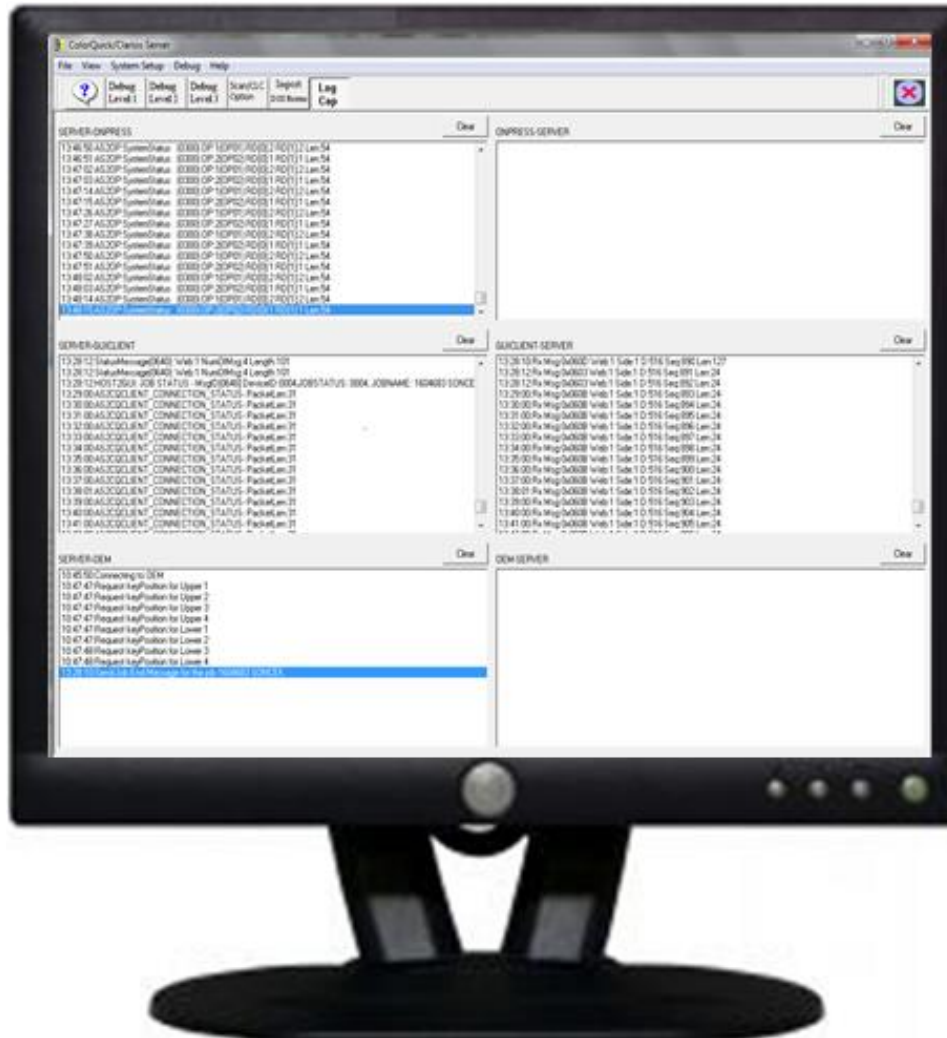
ColorQuick/Clarios Server

File View System Setup Debug Help

Debug Level 1 | Debug Level 2 | Debug Level 3 | Scan/CLC Option | Import DOD Items | Log Cap

SERVER-ONPRESS

Clear

13:46:50 AS2OP SystemStatus (0300) OP 1(OP01) RD(0) 2 Len 54
13:46:51 AS2OP SystemStatus (0300) OP 2(OP02) RD(0) 1 RD(1) 1 Len 54
13:47:02 AS2OP SystemStatus (0300) OP 1(OP01) RD(0) 2 RD(1) 2 Len 54
13:47:03 AS2OP SystemStatus (0300) OP 2(OP02) RD(0) 1 RD(1) 1 Len 54
13:47:14 AS2OP SystemStatus (0300) OP 1(OP01) RD(0) 2 RD(1) 2 Len 54
13:47:15 AS2OP SystemStatus (0300) OP 2(OP02) RD(0) 1 RD(1) 1 Len 54
13:47:26 AS2OP SystemStatus (0300) OP 1(OP01) RD(0) 2 RD(1) 2 Len 54
13:47:27 AS2OP SystemStatus (0300) OP 2(OP02) RD(0) 1 RD(1) 1 Len 54
13:47:38 AS2OP SystemStatus (0300) OP 1(OP01) RD(0) 2 RD(1) 2 Len 54
13:47:39 AS2OP SystemStatus (0300) OP 2(OP02) RD(0) 1 RD(1) 1 Len 54
13:47:50 AS2OP SystemStatus (0300) OP 1(OP01) RD(0) 2 RD(1) 2 Len 54
13:47:51 AS2OP SystemStatus (0300) OP 2(OP02) RD(0) 1 RD(1) 1 Len 54
13:48:02 AS2OP SystemStatus (0300) OP 1(OP01) RD(0) 2 RD(1) 2 Len 54
13:48:03 AS2OP SystemStatus (0300) OP 2(OP02) RD(0) 1 RD(1) 1 Len 54
13:48:14 AS2OP SystemStatus (0300) OP 1(OP01) RD(0) 2 RD(1) 2 Len 54
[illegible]

ONPRESS-SERVER

Clear

SERVER-GUICLIENT

Clear

13:28:12 StatusMessage(0640) Web 1 NumOfMsg 4 Length 101
13:28:12 StatusMessage(0640) Web 1 NumOfMsg 4 Length 101
13:28:12 HOST2GUI JOB STATUS - MsgID(0640) DeviceID: 0004,JOBSTATUS: 0004, JOBNAME: 1604603 SONCE
13:29:00 AS2CGCLIENT_CONNECTION_STATUS- PacketLen 31
13:30:00 AS2CGCLIENT_CONNECTION_STATUS- PacketLen 31
13:31:00 AS2CGCLIENT_CONNECTION_STATUS- PacketLen 31
13:32:00 AS2CGCLIENT_CONNECTION_STATUS- PacketLen 31
13:33:00 AS2CGCLIENT_CONNECTION_STATUS- PacketLen 31
13:34:00 AS2CGCLIENT_CONNECTION_STATUS- PacketLen 31
13:35:00 AS2CGCLIENT_CONNECTION_STATUS- PacketLen 31
13:36:00 AS2CGCLIENT_CONNECTION_STATUS- PacketLen 31
13:37:00 AS2CGCLIENT_CONNECTION_STATUS- PacketLen 31
13:38:01 AS2CGCLIENT_CONNECTION_STATUS- PacketLen 31
13:39:00 AS2CGCLIENT_CONNECTION_STATUS- PacketLen 31
13:40:00 AS2CGCLIENT_CONNECTION_STATUS- PacketLen 31
13:41:00 AS2CGCLIENT_CONNECTION_STATUS- PacketLen 31

GUICLIENT-SERVER

Clear

13:28:10 Rx Msg 0x0600 Web 1 Side 1 D 516 Seg 890 Len 127
13:28:12 Rx Msg 0x0603 Web 1 Side 1 D 516 Seg 891 Len 24
13:28:12 Rx Msg 0x0603 Web 1 Side 1 D 516 Seg 892 Len 24
13:29:00 Rx Msg 0x0608 Web 1 Side 1 D 516 Seg 893 Len 24
13:30:00 Rx Msg 0x0608 Web 1 Side 1 D 516 Seg 894 Len 24
13:31:00 Rx Msg 0x0608 Web 1 Side 1 D 516 Seg 895 Len 24
13:32:00 Rx Msg 0x0608 Web 1 Side 1 D 516 Seg 896 Len 24
13:33:00 Rx Msg 0x0608 Web 1 Side 1 D 516 Seg 897 Len 24
13:34:00 Rx Msg 0x0608 Web 1 Side 1 D 516 Seg 898 Len 24
13:35:00 Rx Msg 0x0608 Web 1 Side 1 D 516 Seg 899 Len 24
13:36:00 Rx Msg 0x0608 Web 1 Side 1 D 516 Seg 900 Len 24
13:37:00 Rx Msg 0x0608 Web 1 Side 1 D 516 Seg 901 Len 24
13:38:01 Rx Msg 0x0608 Web 1 Side 1 D 516 Seg 902 Len 24
13:39:00 Rx Msg 0x0608 Web 1 Side 1 D 516 Seg 903 Len 24
13:40:00 Rx Msg 0x0608 Web 1 Side 1 D 516 Seg 904 Len 24
13:41:00 Rx Msg 0x0608 Web 1 Side 1 D 516 Seg 905 Len 24

SERVER-DEM

Clear

10:45:50 Connecting to DEM
10:47:47 Request keyPosition for Upper 1
10:47:47 Request keyPosition for Upper 2
10:47:47 Request keyPosition for Upper 3
10:47:47 Request keyPosition for Upper 4
10:47:47 Request keyPosition for Lower 1
10:47:47 Request keyPosition for Lower 2
10:47:48 Request keyPosition for Lower 3
10:47:48 Request keyPosition for Lower 4
13:28:10 Send Job End Message for the job 1604603 SONCEX

DEM-SERVER

Clear